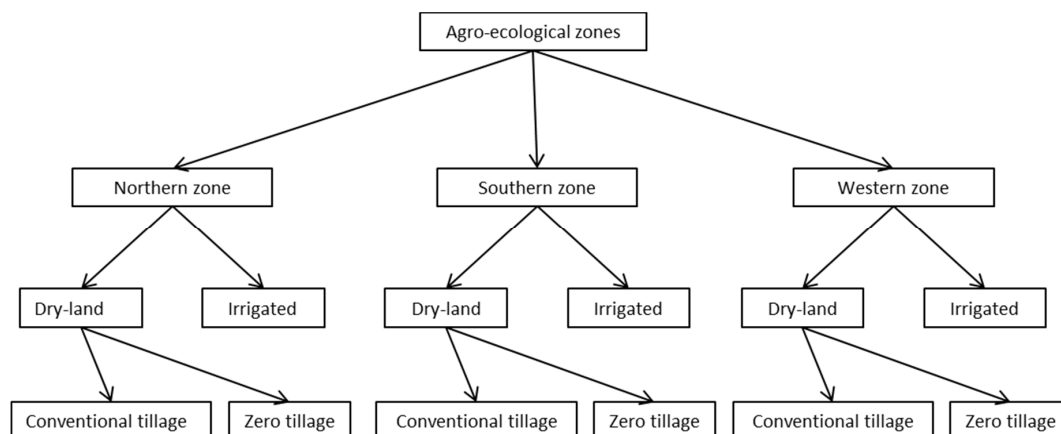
Agro-ecological zones

Northern zone

Southern zone

Western zone

Dry-land

Irrigated

Dry-land

Irrigated

Dry-land

Irrigated

Conventional tillage

Zero tillage

Conventional tillage

Zero tillage

Conventional tillage

Zero tillage